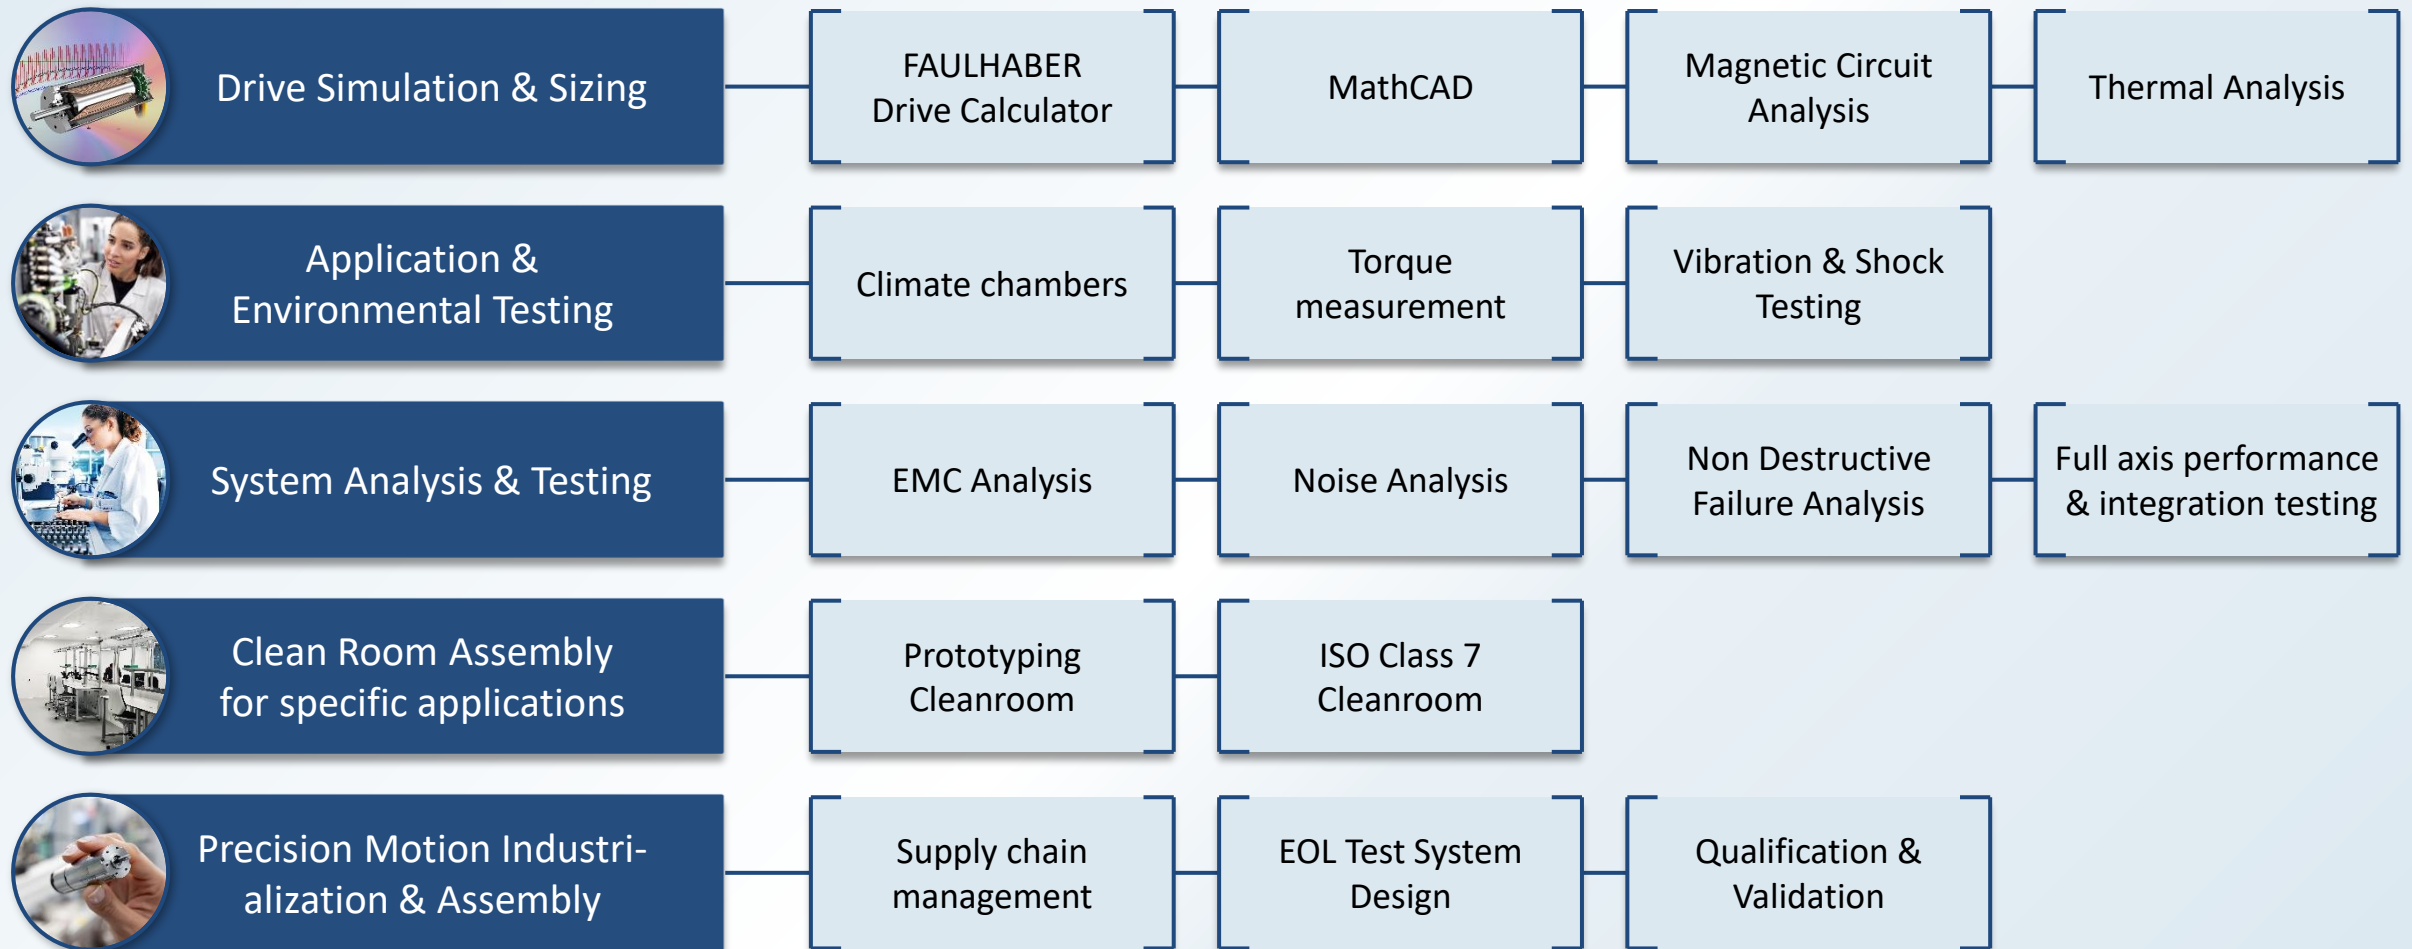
Drive Simulation & Sizing

FAULHABER Drive Calculator

MathCAD

Magnetic Circuit Analysis

Thermal Analysis

Application & Environmental Testing

Climate chambers

Torque measurement

Vibration & Shock Testing

System Analysis & Testing

EMC Analysis

Noise Analysis

Non Destructive Failure Analysis

Full axis performance & integration testing

Clean Room Assembly for specific applications

Prototyping Cleanroom

ISO Class 7 Cleanroom

Precision Motion Industrialization & Assembly

Supply chain management

EOL Test System Design

Qualification & Validation